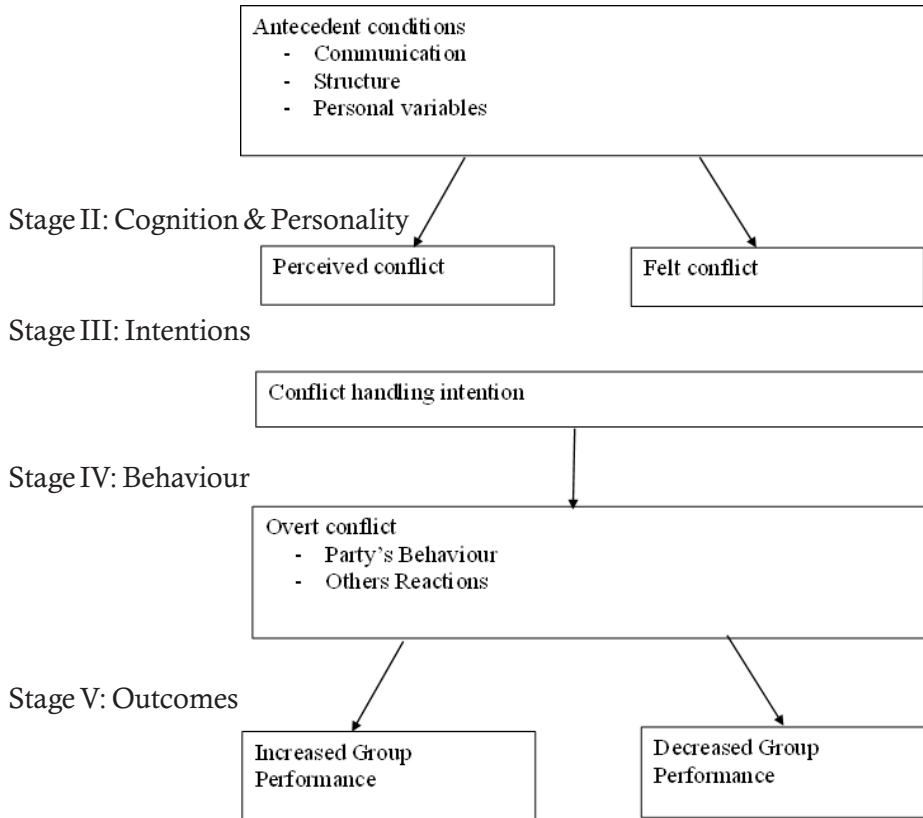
Antecedent conditions
- Communication
- Structure
- Personal variables

Stage II: Cognition & Personality

Perceived conflict

Felt conflict

Stage III: Intentions

Conflict handling intention

Stage IV: Behaviour

Overt conflict
- Party's Behaviour
- Others Reactions

Stage V: Outcomes

Increased Group Performance

Decreased Group Performance